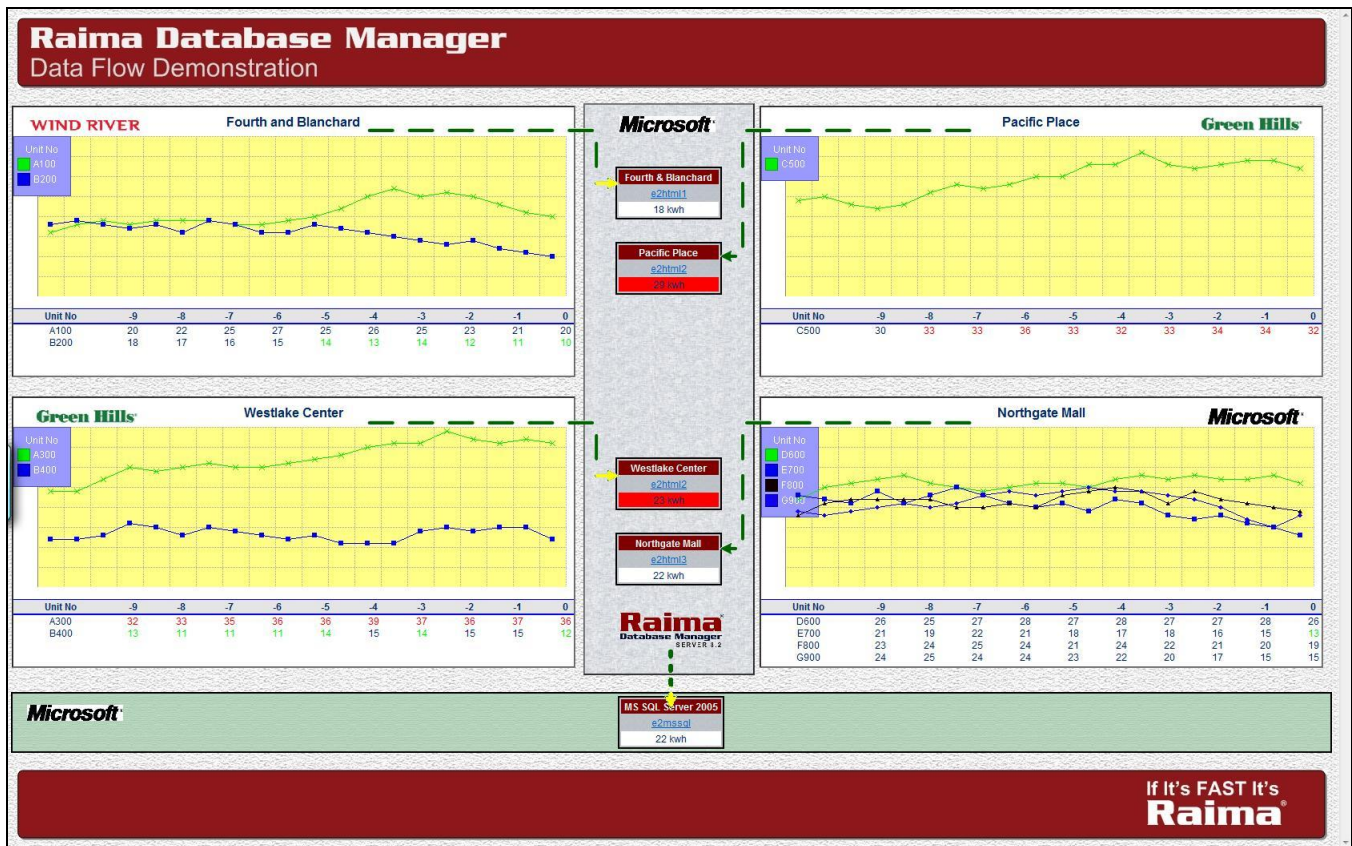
Raima Database Manager
Data Flow Demonstration

WIND RIVER

Fourth and Blanchard

Unit No
A100
B200

| Unit No | -9 | -8 | -7 | -6 | -5 | -4 | -3 | -2 | -1 | 0 |
|---|---|---|---|---|---|---|---|---|---|---|
| A100 | 20 | 22 | 25 | 27 | 25 | 26 | 25 | 23 | 21 | 20 |
| B200 | 18 | 17 | 16 | 15 | 14 | 13 | 14 | 12 | 11 | 10 |

Microsoft

Fourth & Blanchard
e2html1
18 kwh

Pacific Place
e2html2
29 kwh

Westlake Center
e2html2
23 kwh

Northgate Mall
e2html3
22 kwh

Raima
Database Manager
SERVER 8.2

Pacific Place

Green Hills

Unit No
C500

| Unit No | -9 | -8 | -7 | -6 | -5 | -4 | -3 | -2 | -1 | 0 |
|---|---|---|---|---|---|---|---|---|---|---|
| C500 | 30 | 33 | 33 | 36 | 33 | 32 | 33 | 34 | 34 | 32 |

Green Hills

Westlake Center

Unit No
A300
B400

| Unit No | -9 | -8 | -7 | -6 | -5 | -4 | -3 | -2 | -1 | 0 |
|---|---|---|---|---|---|---|---|---|---|---|
| A300 | 32 | 33 | 35 | 36 | 36 | 39 | 37 | 36 | 37 | 36 |
| B400 | 13 | 11 | 11 | 11 | 14 | 15 | 14 | 15 | 15 | 12 |

Northgate Mall

Microsoft

Unit No
D600
E700
F800
G900

| Unit No | -9 | -8 | -7 | -6 | -5 | -4 | -3 | -2 | -1 | 0 |
|---|---|---|---|---|---|---|---|---|---|---|
| D600 | 26 | 25 | 27 | 28 | 27 | 28 | 27 | 27 | 28 | 26 |
| E700 | 21 | 19 | 22 | 21 | 18 | 17 | 18 | 16 | 15 | 13 |
| F800 | 23 | 24 | 25 | 24 | 21 | 24 | 22 | 21 | 20 | 19 |
| G900 | 24 | 25 | 24 | 24 | 23 | 22 | 20 | 17 | 15 | 15 |

Microsoft

MS SQL Server 2005
e2mssql
22 kwh

If It's FAST It's
Raima